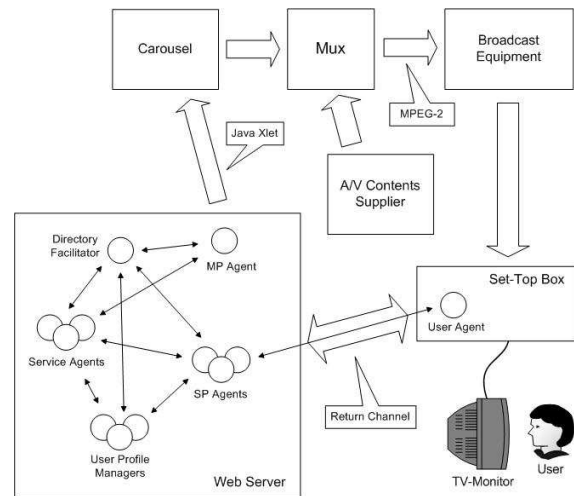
Carousel

Mux

Broadcast Equipment

MPEG-2

Java Xlet

A/V Contents Supplier

Directory Facilitator

MP Agent

Service Agents

SP Agents

User Profile Managers

Web Server

Set-Top Box

User Agent

Return Channel

TV-Monitor

User